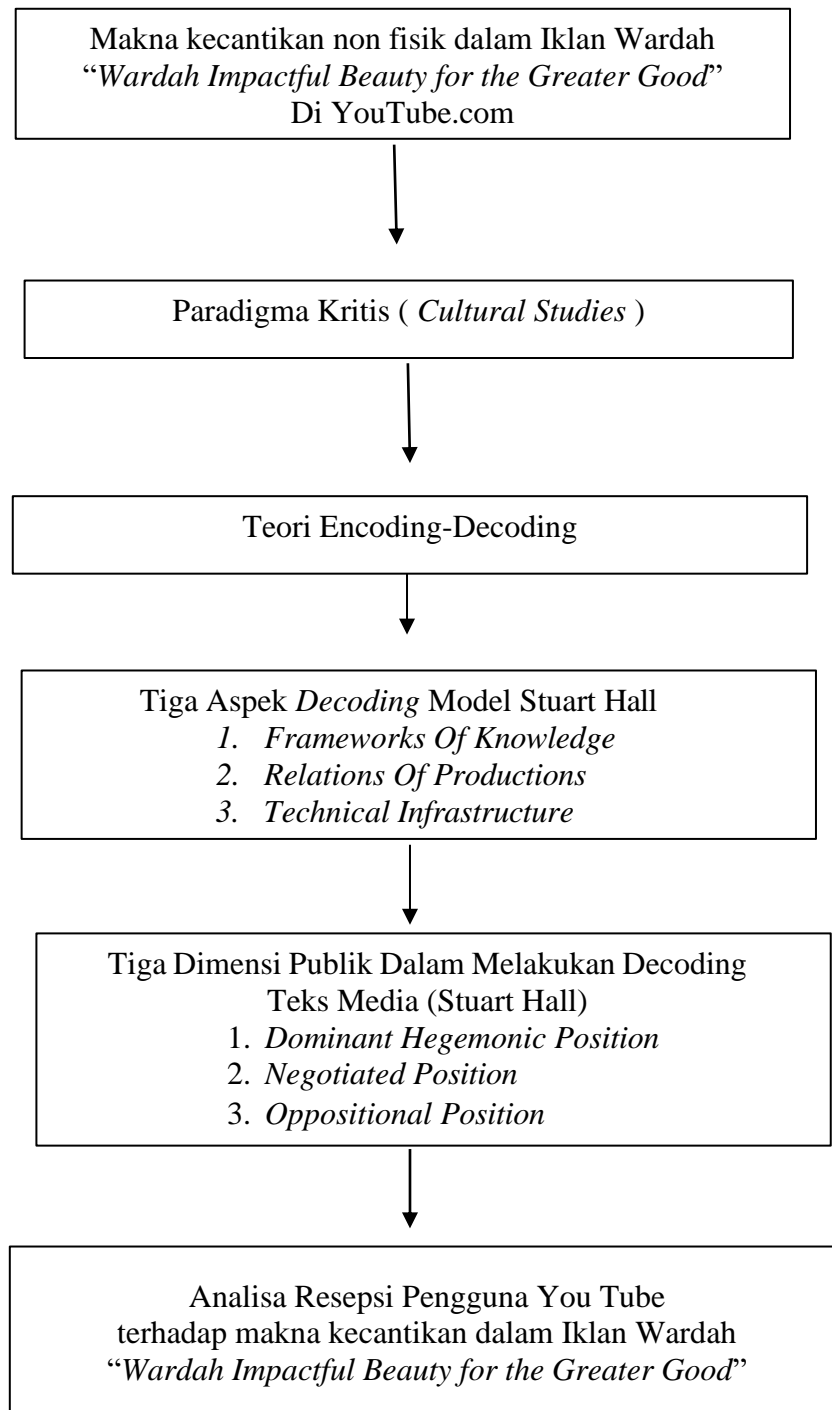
Makna kecantikan non fisik dalam Iklan Wardah
"*Wardah Impactful Beauty for the Greater Good*"
Di YouTube.com

Paradigma Kritis ( *Cultural Studies* )

Teori Encoding-Decoding

Tiga Aspek *Decoding* Model Stuart Hall
1. *Frameworks Of Knowledge*
2. *Relations Of Productions*
3. *Technical Infrastructure*

Tiga Dimensi Publik Dalam Melakukan Decoding Teks Media (Stuart Hall)
1. *Dominant Hegemonic Position*
2. *Negotiated Position*
3. *Oppositional Position*

Analisa Resepsi Pengguna You Tube
terhadap makna kecantikan dalam Iklan Wardah
"*Wardah Impactful Beauty for the Greater Good*"